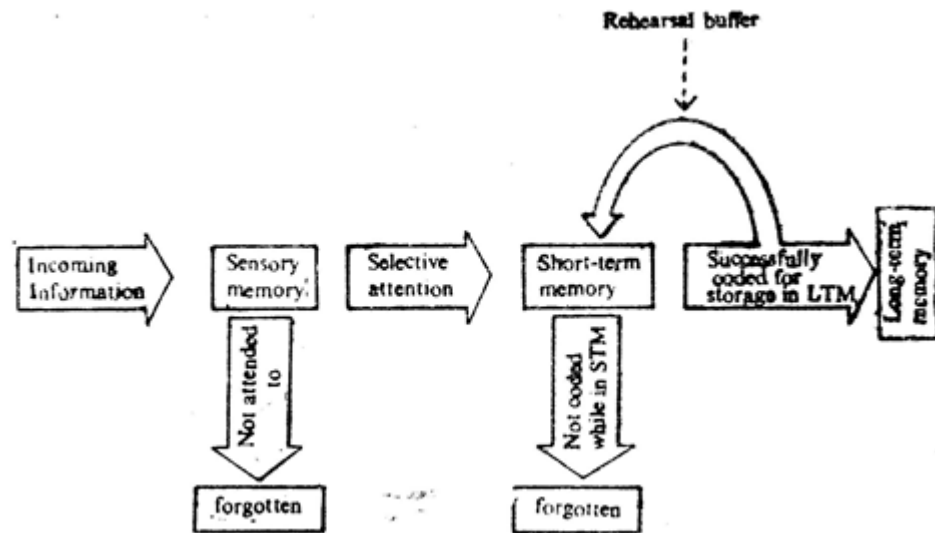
Rehearsal buffer

Incoming Information

Sensory memory

Selective attention

Short-term memory

Successfully coded for storage in LTM

Long-term memory

Not attended to

Not coded while in STM

forgotten

forgotten